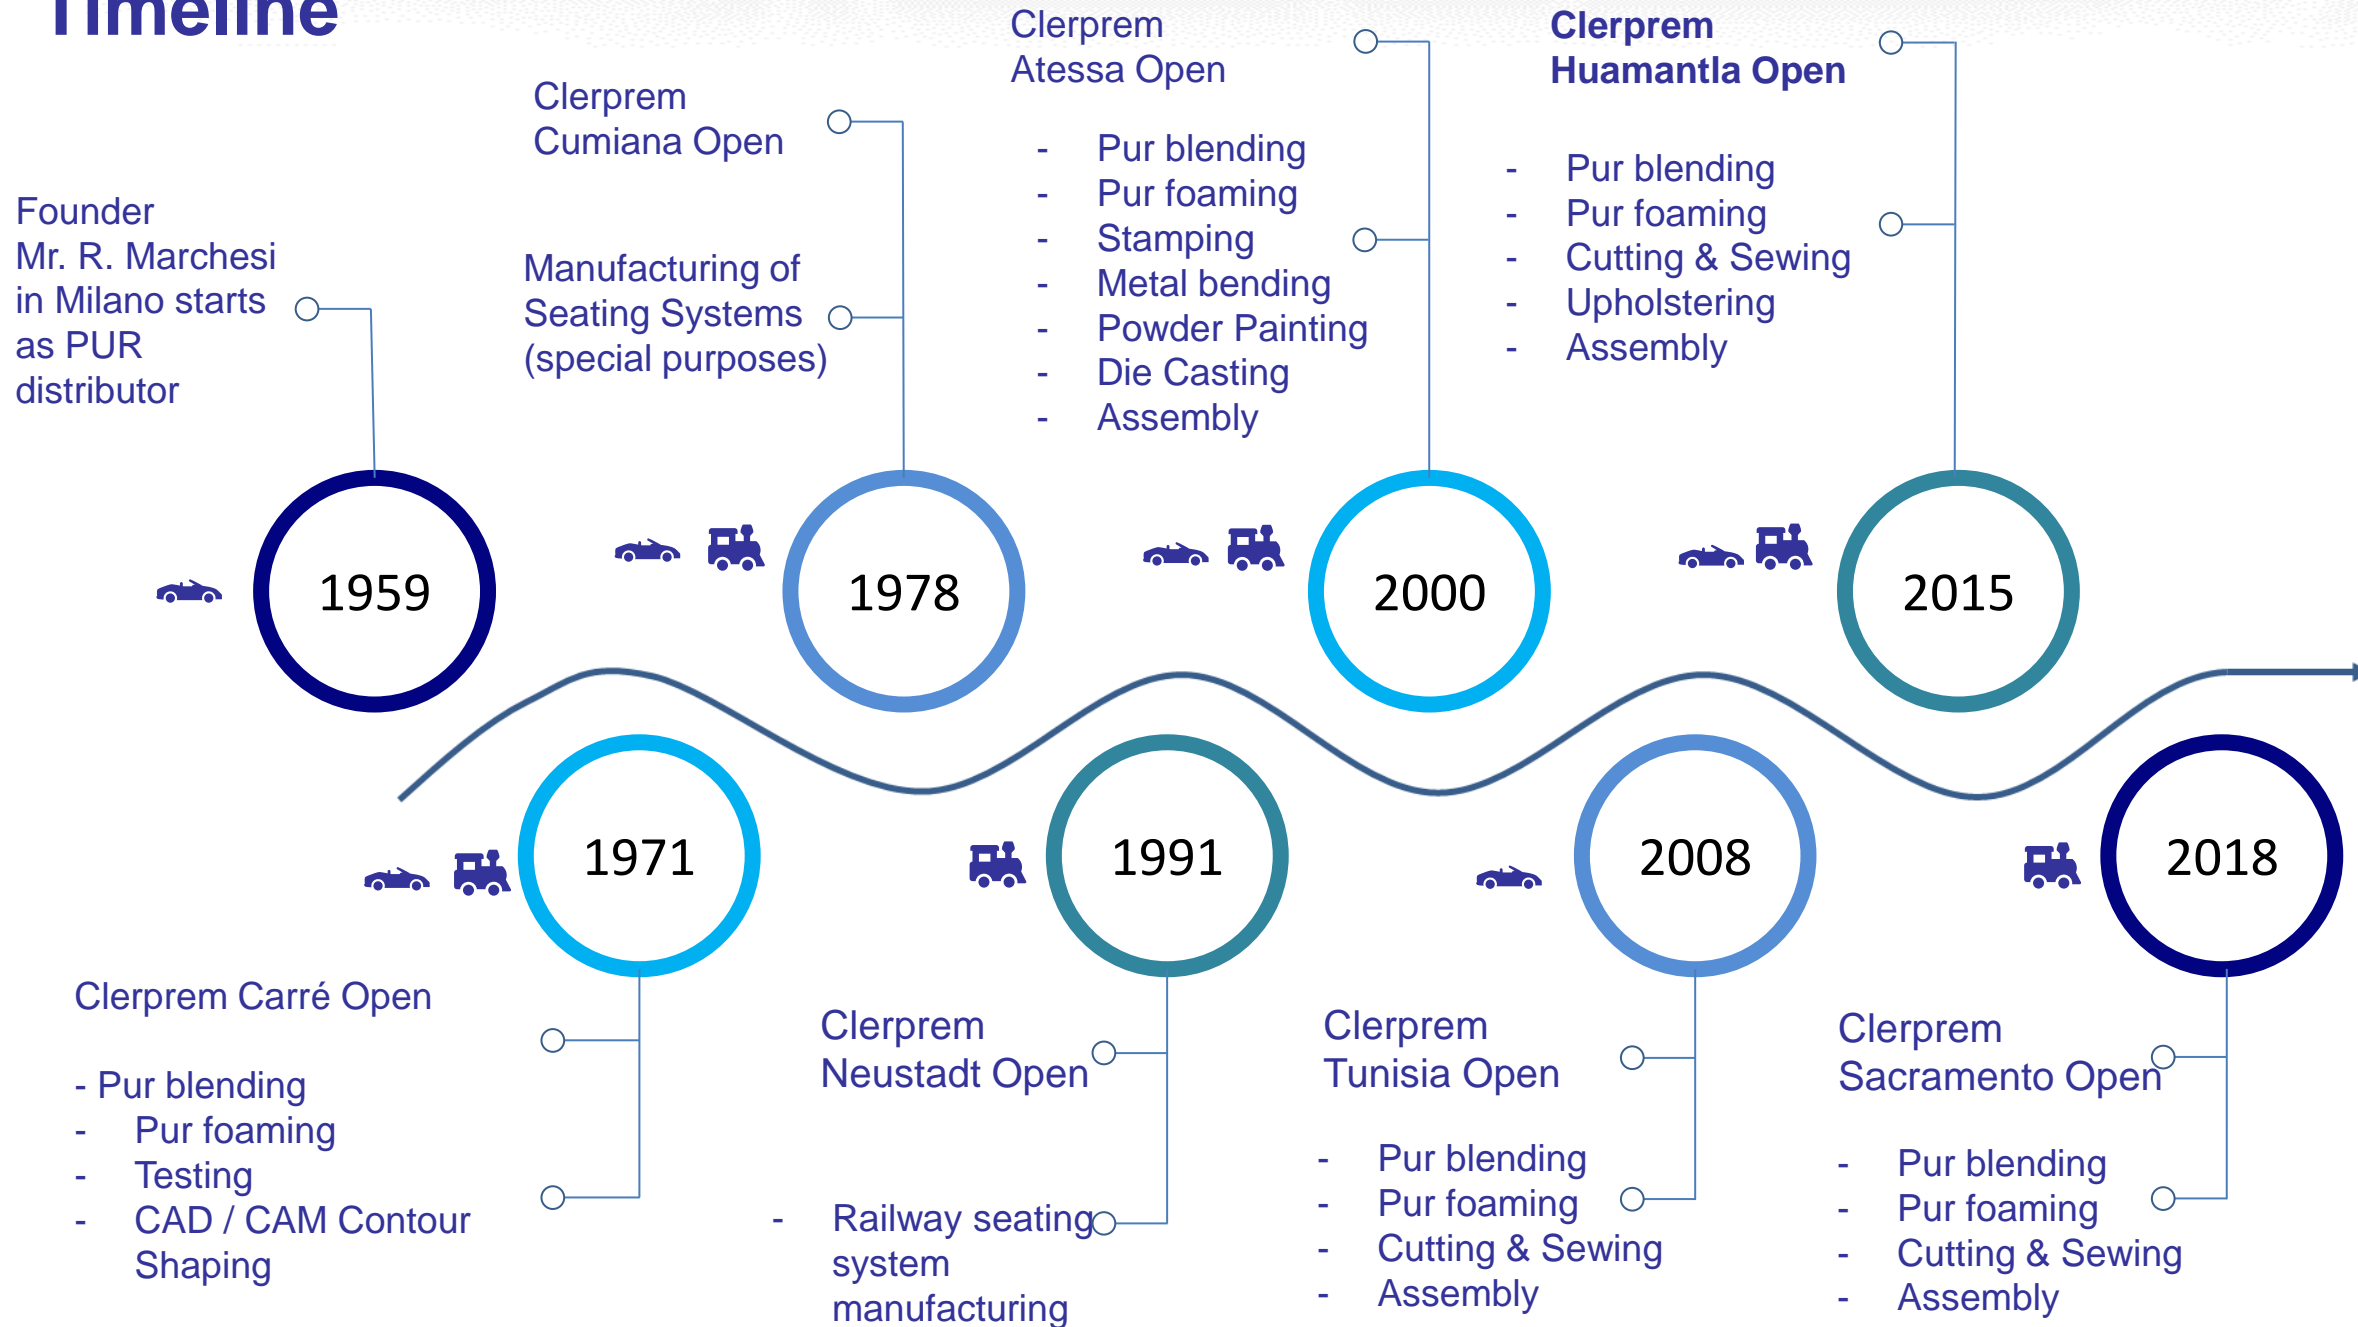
Timeline

Founder Mr. R. Marchesi in Milano starts as PUR distributor

1959

Clerprem Cumiana Open

Manufacturing of Seating Systems (special purposes)

1978

Clerprem Atessa Open

- Pur blending
- Pur foaming
- Stamping
- Metal bending
- Powder Painting
- Die Casting
- Assembly

2000

Clerprem Huamantla Open

- Pur blending
- Pur foaming
- Cutting & Sewing
- Upholstering
- Assembly

2015

1971

Clerprem Carré Open

- Pur blending
- Pur foaming
- Testing
- CAD / CAM Contour Shaping

1991

Clerprem Neustadt Open

- Railway seating system manufacturing

2008

Clerprem Tunisia Open

- Pur blending
- Pur foaming
- Cutting & Sewing
- Assembly

2018

Clerprem Sacramento Open

- Pur blending
- Pur foaming
- Cutting & Sewing
- Assembly